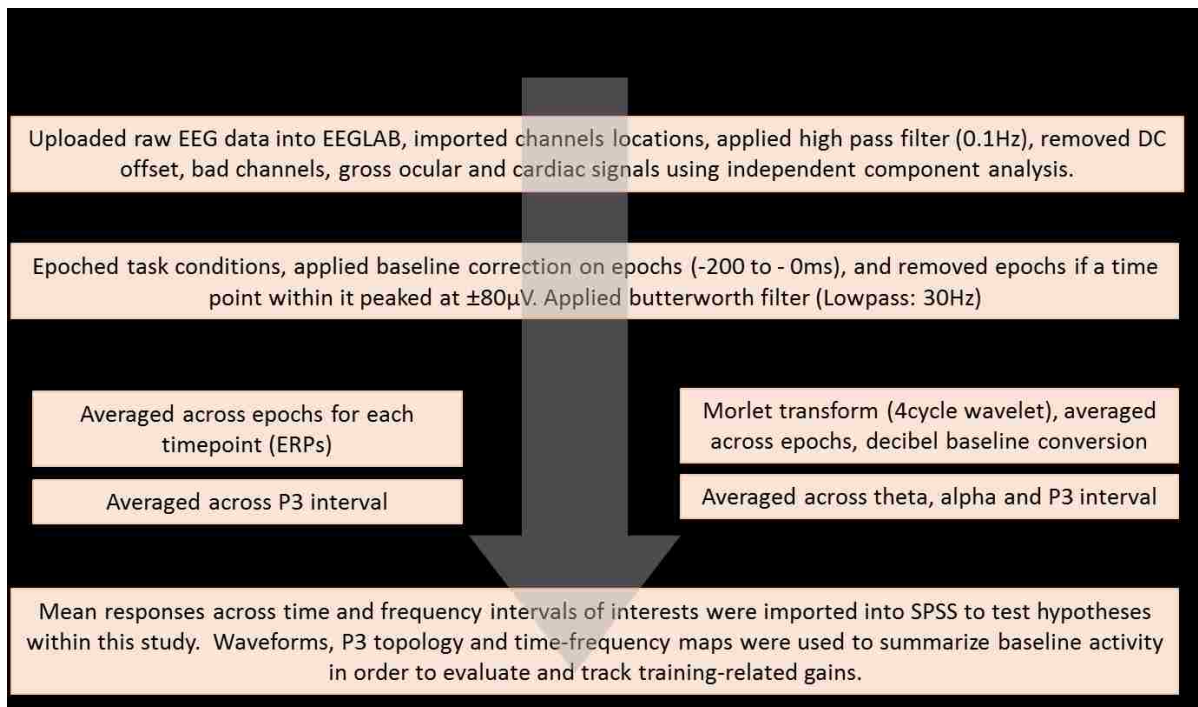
Uploaded raw EEG data into EEGLAB, imported channels locations, applied high pass filter (0.1Hz), removed DC offset, bad channels, gross ocular and cardiac signals using independent component analysis.

Epoched task conditions, applied baseline correction on epochs (-200 to - 0ms), and removed epochs if a time point within it peaked at ±80µV. Applied butterworth filter (Lowpass: 30Hz)

Averaged across epochs for each timepoint (ERPs)

Averaged across P3 interval

Morlet transform (4cycle wavelet), averaged across epochs, decibel baseline conversion

Averaged across theta, alpha and P3 interval

Mean responses across time and frequency intervals of interests were imported into SPSS to test hypotheses within this study. Waveforms, P3 topology and time-frequency maps were used to summarize baseline activity in order to evaluate and track training-related gains.